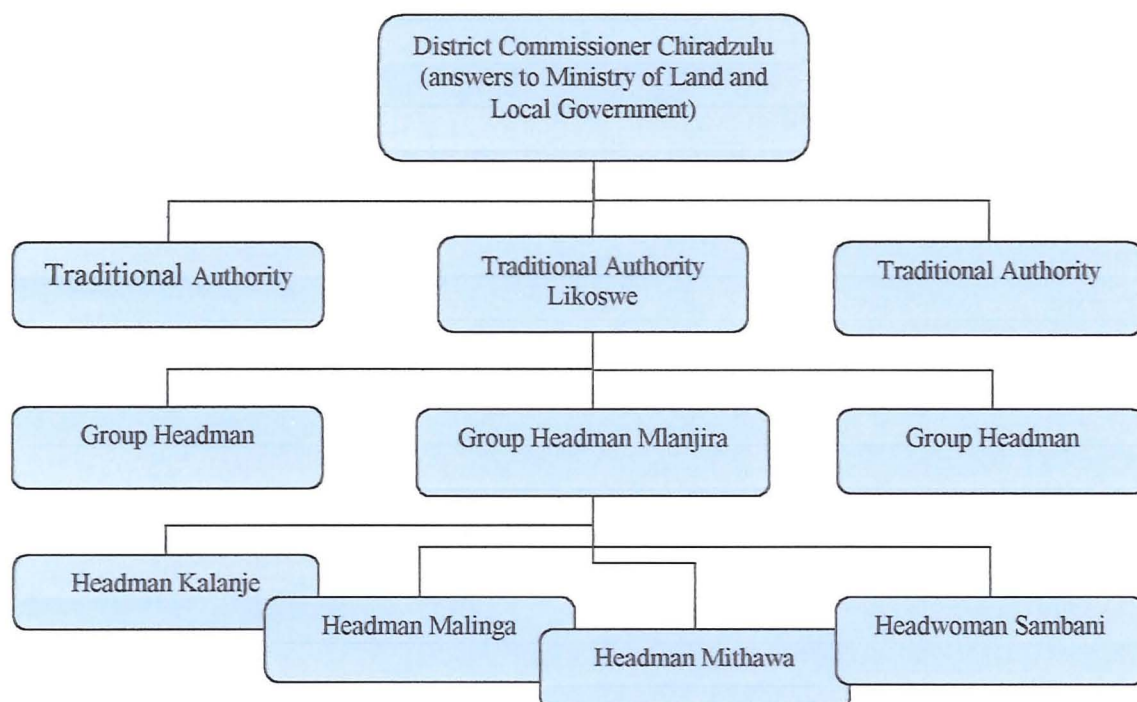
District Commissioner Chiradzulu (answers to Ministry of Land and Local Government)

Traditional Authority

Traditional Authority Likoswe

Traditional Authority

Group Headman

Group Headman Mlanjira

Group Headman

Headman Kalanje

Headman Malinga

Headman Mithawa

Headwoman Sambani